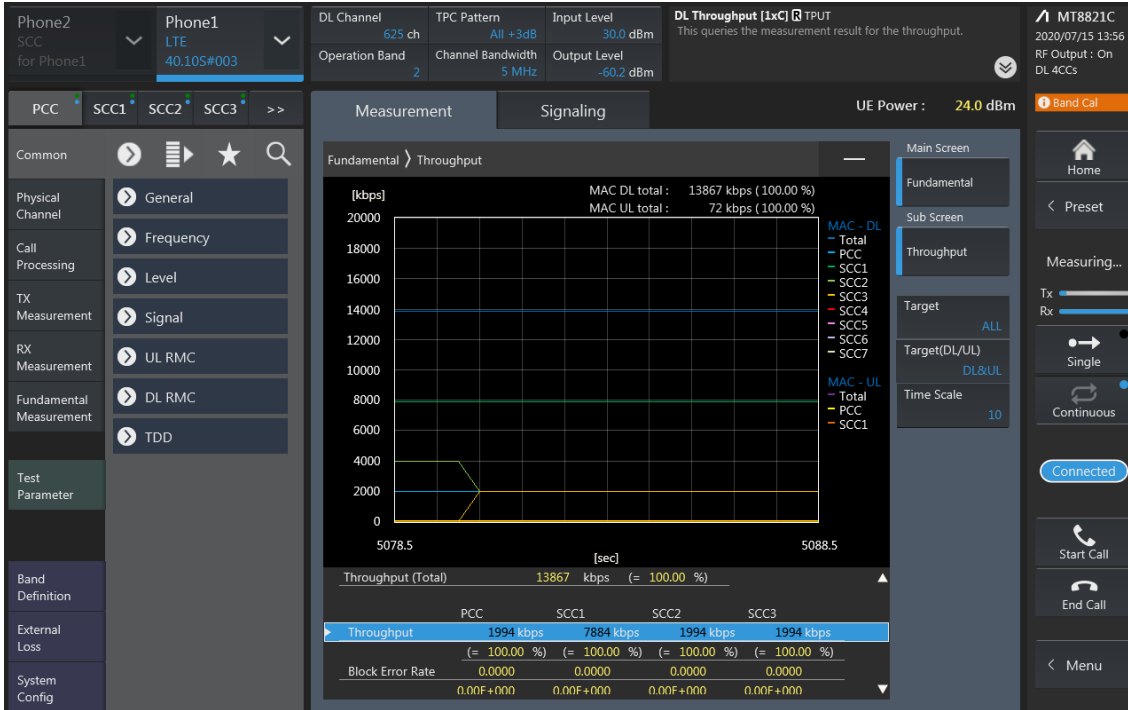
Phone2
SCC
for Phone1

Phone1
LTE
40.10S#003

DL Channel 625 ch
TPC Pattern All +3dB
Input Level 30.0 dBm
Operation Band 2
Channel Bandwidth 5 MHz
Output Level -60.2 dBm

DL Throughput [1xC] R TPUT
This queries the measurement result for the throughput.

MT8821C
2020/07/15 13:56
RF Output : On
DL 4CCs

PCC SCC1 SCC2 SCC3 >>

Measurement
Signaling
UE Power : 24.0 dBm

Band Cal

Common
Physical Channel
Call Processing
TX Measurement
RX Measurement
Fundamental Measurement
Test Parameter
Band Definition
External Loss
System Config

General
Frequency
Level
Signal
UL RMC
DL RMC
TDD

Fundamental 〉 Throughput

[kbps]
MAC DL total : 13867 kbps ( 100.00 %)
MAC UL total : 72 kbps ( 100.00 %)
20000
18000
16000
14000
12000
10000
8000
6000
4000
2000
0
5078.5
[sec]
5088.5

MAC - DL
Total
PCC
SCC1
SCC2
SCC3
SCC4
SCC5
SCC6
SCC7
MAC - UL
Total
PCC
SCC1

Main Screen
Fundamental
Sub Screen
Throughput
Target
ALL
Target(DL/UL)
DL&UL
Time Scale
10

Home
Preset
Measuring...
Tx
Rx
Single
Continuous
Connected
Start Call
End Call
Menu

Throughput (Total) 13867 kbps (= 100.00 %)

| | PCC | SCC1 | SCC2 | SCC3 |
|---|---|---|---|---|
| Throughput | 1994 kbps | 7884 kbps | 1994 kbps | 1994 kbps |
| | (= 100.00 %) | (= 100.00 %) | (= 100.00 %) | (= 100.00 %) |
| Block Error Rate | 0.0000 | 0.0000 | 0.0000 | 0.0000 |
| | 0.00E+000 | 0.00E+000 | 0.00E+000 | 0.00E+000 |